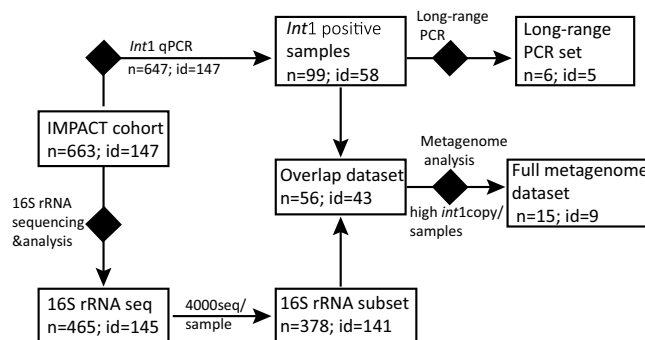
Int1 qPCR
n=647; id=147

Int1 positive samples
n=99; id=58

Long-range PCR

Long-range PCR set
n=6; id=5

IMPACT cohort
n=663; id=147

Metagenome analysis

Overlap dataset
n=56; id=43

high int1copy/ samples

Full metagenome dataset
n=15; id=9

16S rRNA sequencing &analysis

16S rRNA seq
n=465; id=145

4000seq/ sample

16S rRNA subset
n=378; id=141